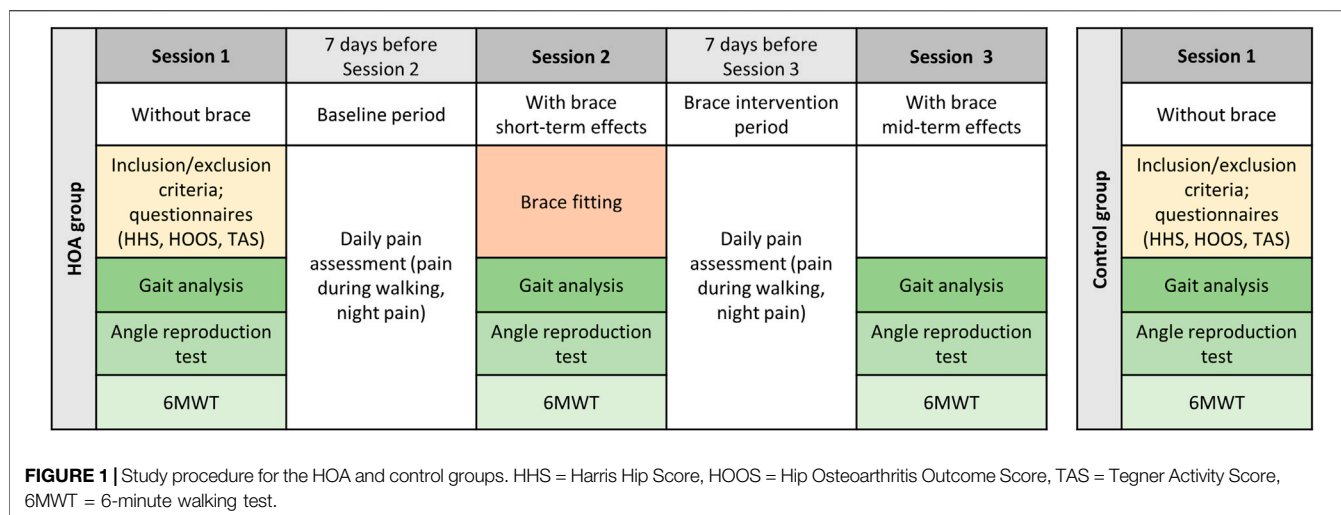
| HOA group | Session 1 | 7 days before Session 2 | Session 2 | 7 days before Session 3 | Session 3 |
|---|---|---|---|---|---|
| | Without brace | Baseline period | With brace short-term effects | Brace intervention period | With brace mid-term effects |
| | Inclusion/exclusion criteria; questionnaires (HHS, HOOS, TAS) | Daily pain assessment (pain during walking, night pain) | Brace fitting | Daily pain assessment (pain during walking, night pain) | |
| | Gait analysis | | Gait analysis | | Gait analysis |
| | Angle reproduction test | | Angle reproduction test | | Angle reproduction test |
| | 6MWT | | 6MWT | | 6MWT |

| Control group | Session 1 |
|---|---|
| | Without brace |
| | Inclusion/exclusion criteria; questionnaires (HHS, HOOS, TAS) |
| | Gait analysis |
| | Angle reproduction test |
| | 6MWT |

**FIGURE 1 |** Study procedure for the HOA and control groups. HHS = Harris Hip Score, HOOS = Hip Osteoarthritis Outcome Score, TAS = Tegner Activity Score, 6MWT = 6-minute walking test.